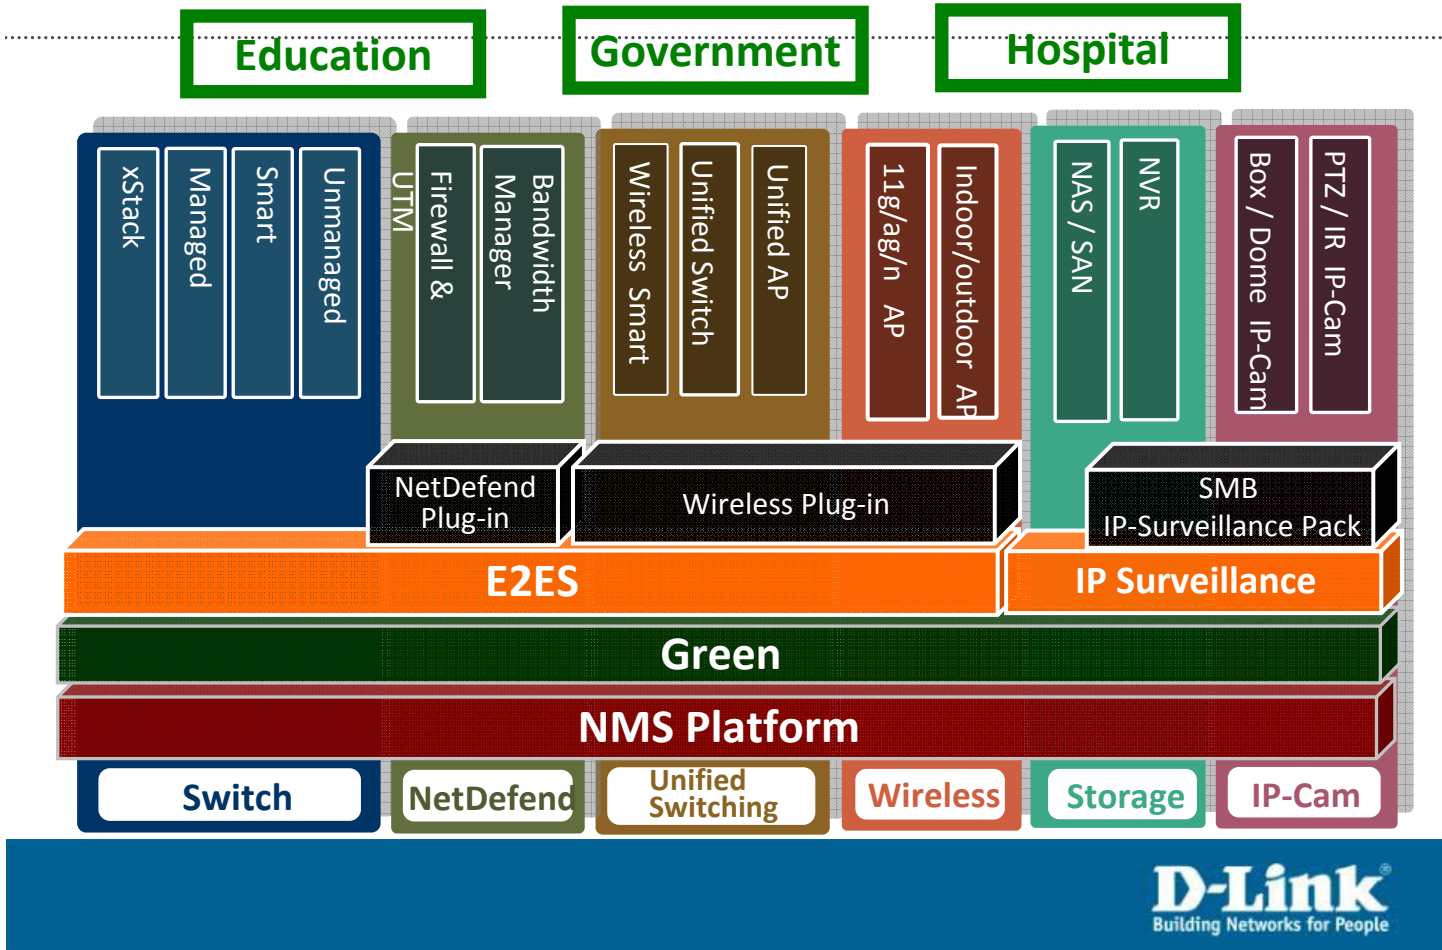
Education

Government

Hospital

xStack

Managed

Smart

Unmanaged

UTM

Firewall &

Bandwidth Manager

Wireless Smart

Unified Switch

Unified AP

11g/ag/n AP

Indoor/outdoor AP

NAS / SAN

NVR

Box / Dome IP-Cam

PTZ / IR IP-Cam

NetDefend Plug-in

Wireless Plug-in

SMB IP-Surveillance Pack

E2ES

IP Surveillance

Green

NMS Platform

Switch

NetDefend

Unified Switching

Wireless

Storage

IP-Cam

D-Link®
Building Networks for People